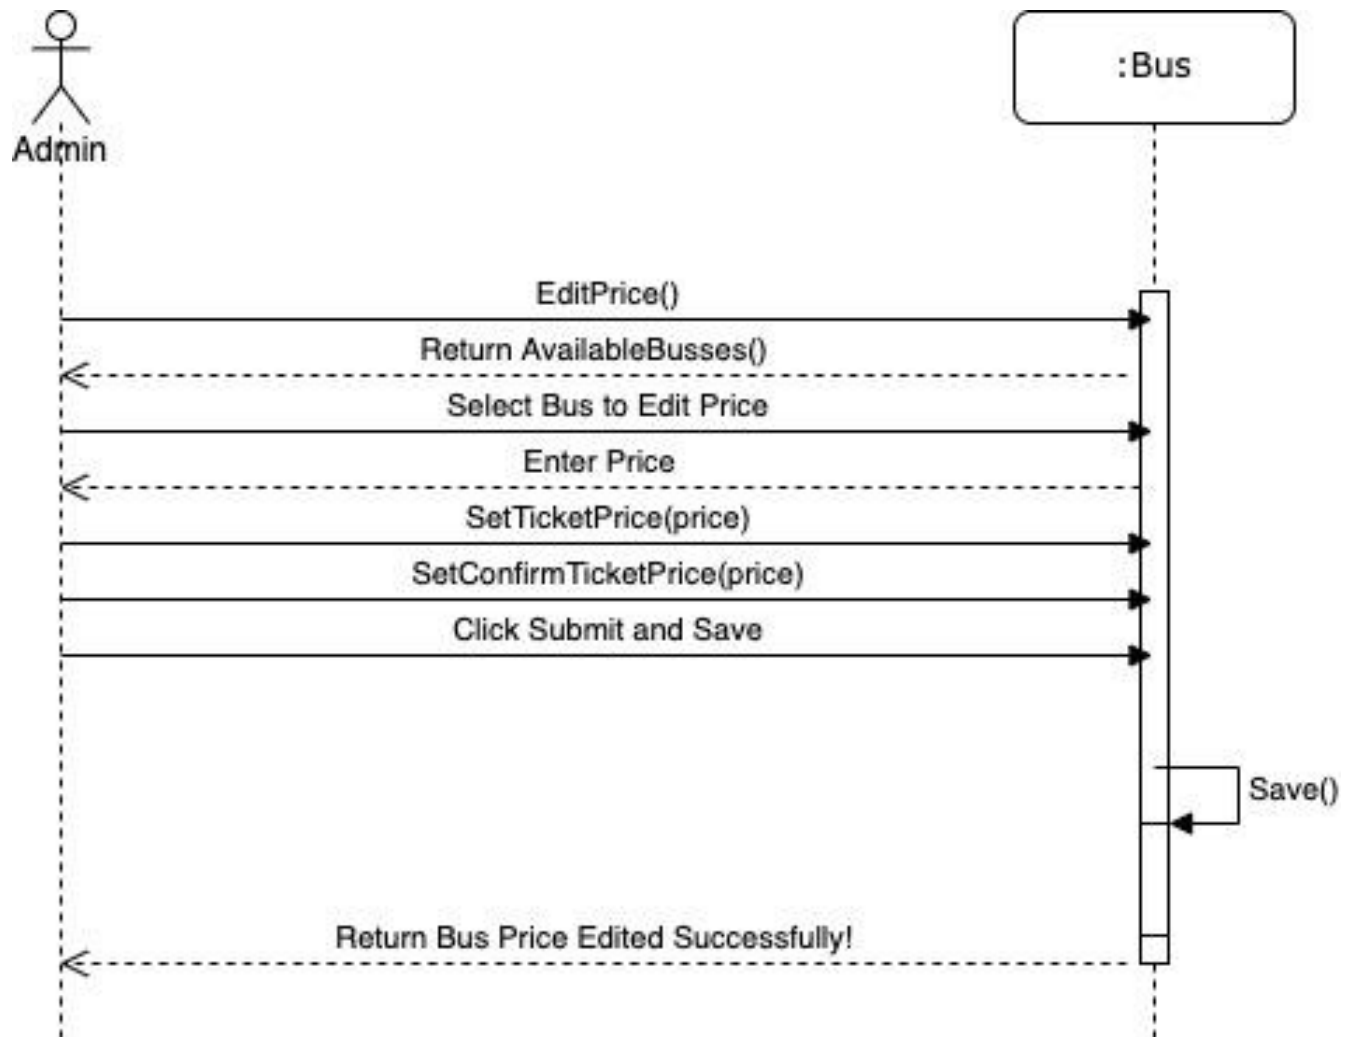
Admin

:Bus

EditPrice()

Return AvailableBusses()

Select Bus to Edit Price

Enter Price

SetTicketPrice(price)

SetConfirmTicketPrice(price)

Click Submit and Save

Save()

Return Bus Price Edited Successfully!